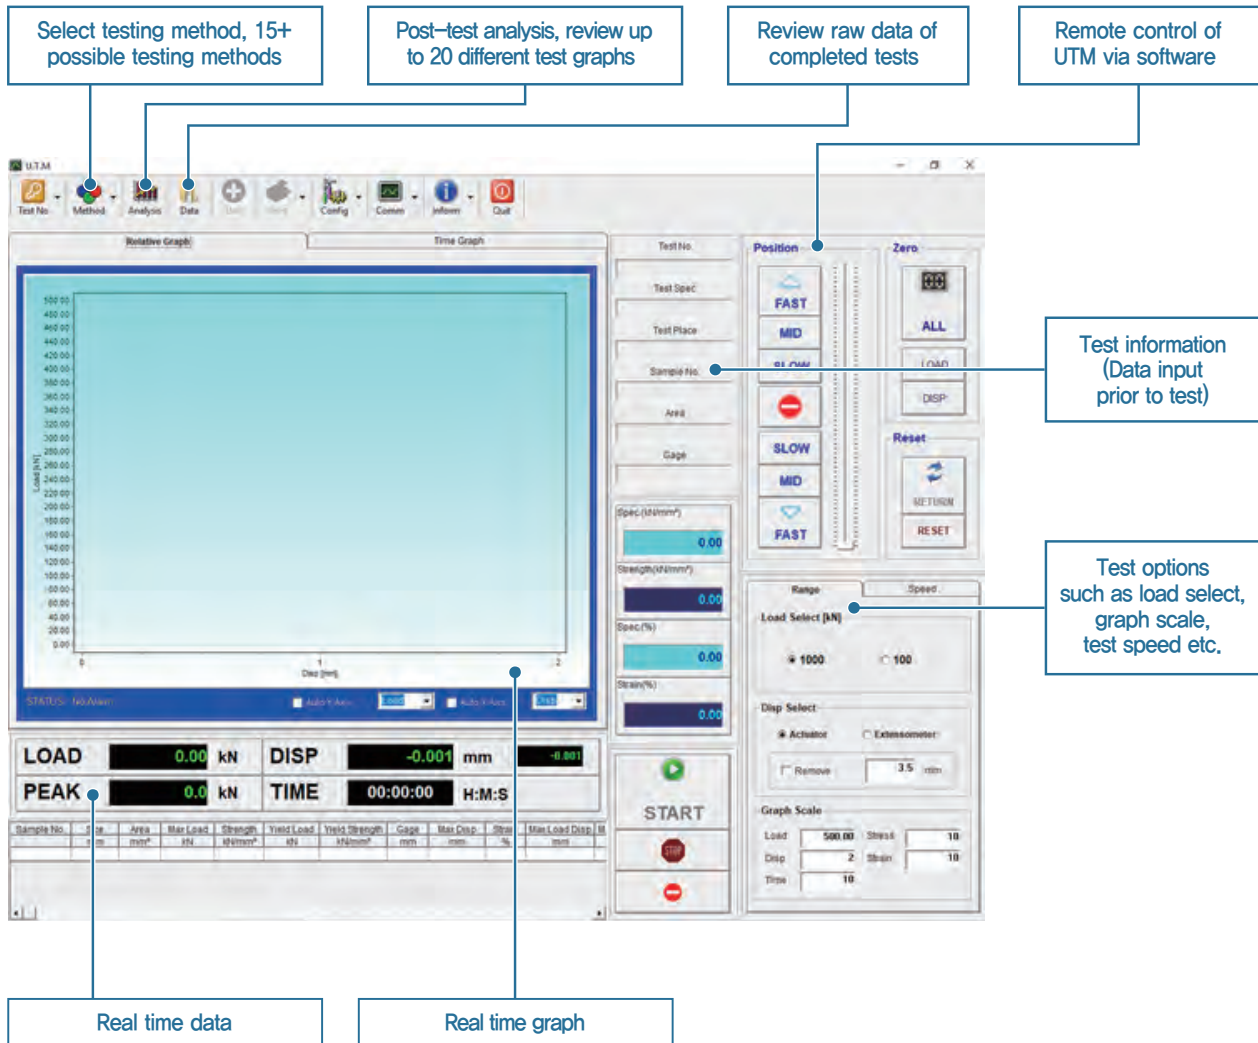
Select testing method, 15+ possible testing methods

Post-test analysis, review up to 20 different test graphs

Review raw data of completed tests

Remote control of UTM via software

U.T.M

Test No Method Analysis Data Start Home Config Comm Inform Quit

Relative Graph Time Graph

500.00
480.00
460.00
440.00
420.00
400.00
380.00
360.00
340.00
320.00
300.00
280.00
260.00
240.00
220.00
200.00
180.00
160.00
140.00
120.00
100.00
80.00
60.00
40.00
20.00
0.00

Load [kN]

0 1 2
Disp [mm]

STATUS : No Alarm

Auto Y-Axis Load Auto X-Axis Disp

Test No.
Test Spec
Test Place
Sample No.
Area
Gage

Spec.(kN/mm²) 0.00
Strength(kN/mm²) 0.00
Spec.(%) 0.00
Strain(%) 0.00

Position
FAST
MID
SLOW
SLOW
MID
FAST

Zero
ALL
LOAD
DISP

Reset
RETURN
RESET

Test information (Data input prior to test)

Range Speed
Load Select [kN]
1000 100

Disp Select
Actuator Extensometer
Remove 3.5 mm

Graph Scale
Load 500.00 Stress 10
Disp 2 Strain 10
Time 10

Test options such as load select, graph scale, test speed etc.

LOAD 0.00 kN DISP -0.001 mm -0.001
PEAK 0.0 kN TIME 00:00:00 H:M:S

START

| Sample No. | Size mm | Area mm² | Max Load kN | Strength kN/mm² | Yield Load kN | Yield Strength kN/mm² | Gage mm | Max Disp mm | Strai % | Max Load Disp mm |
|---|---|---|---|---|---|---|---|---|---|---|

Real time data

Real time graph